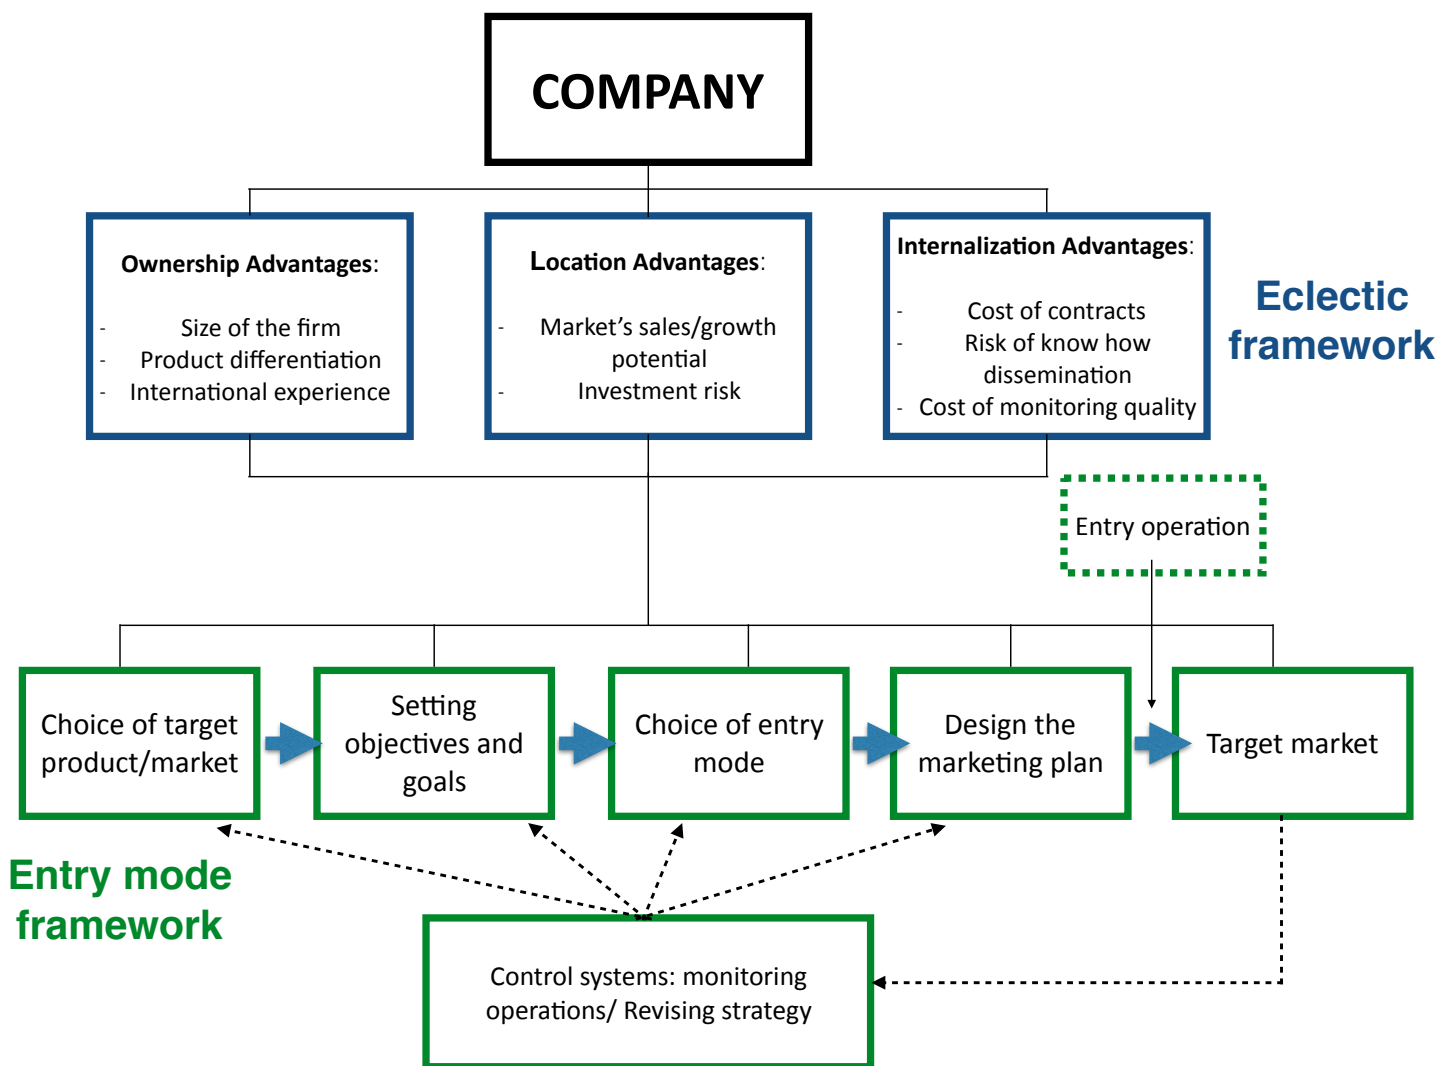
COMPANY

Ownership Advantages:

- Size of the firm
- Product differentiation
- International experience

Location Advantages:

- Market's sales/growth potential
- Investment risk

Internalization Advantages:

- Cost of contracts
- Risk of know how dissemination
- Cost of monitoring quality

Eclectic framework

Entry operation

Choice of target product/market

Setting objectives and goals

Choice of entry mode

Design the marketing plan

Target market

Entry mode framework

Control systems: monitoring operations/ Revising strategy